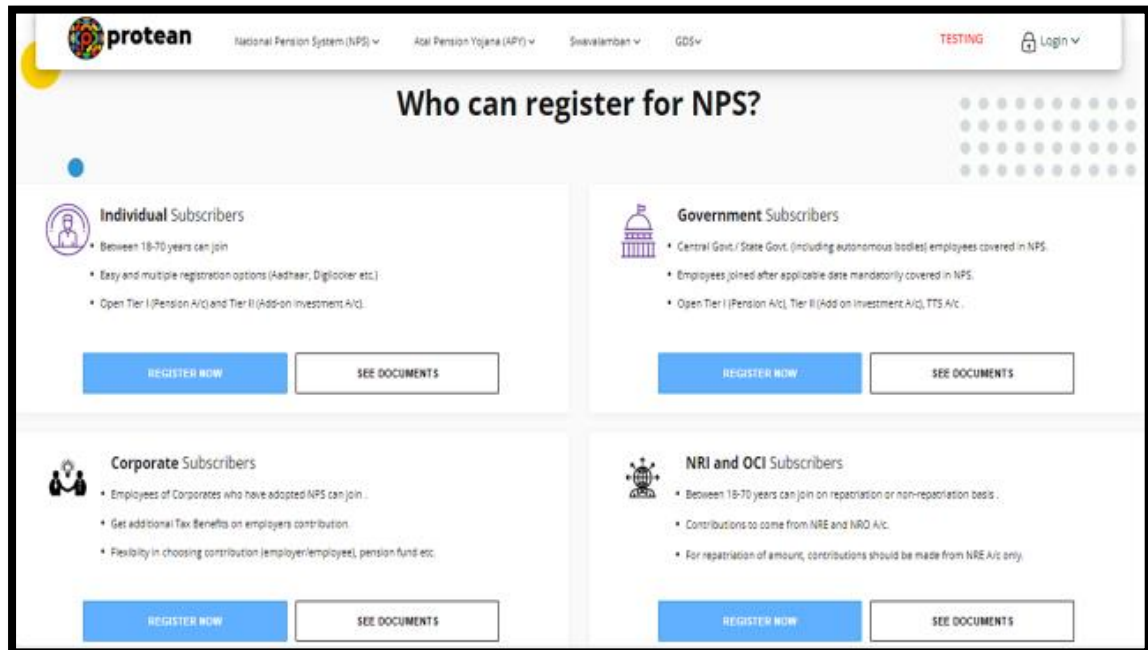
protean National Pension System (NPS) ⌄ Atal Pension Yojana (APY) ⌄ Swavalamban ⌄ GDS⌄ TESTING Login ⌄

Who can register for NPS?

Individual Subscribers

• Between 18-70 years can join

• Easy and multiple registration options (Aadhaar, Digilocker etc.)

• Open Tier I (Pension A/c) and Tier II (Add-on Investment A/c).

REGISTER NOW SEE DOCUMENTS

Government Subscribers

• Central Govt./ State Govt. (including autonomous bodies) employees covered in NPS.

• Employees joined after applicable date mandatorily covered in NPS.

• Open Tier I (Pension A/c), Tier II (Add on Investment A/c), TTS A/c .

REGISTER NOW SEE DOCUMENTS

Corporate Subscribers

• Employees of Corporates who have adopted NPS can join .

• Get additional Tax Benefits on employers contribution.

• Flexibility in choosing contribution (employer/employee), pension fund etc.

REGISTER NOW SEE DOCUMENTS

NRI and OCI Subscribers

• Between 18-70 years can join on repatriation or non-repatriation basis .

• Contributions to come from NRE and NRO A/c.

• For repatriation of amount, contributions should be made from NRE A/c only.

REGISTER NOW SEE DOCUMENTS